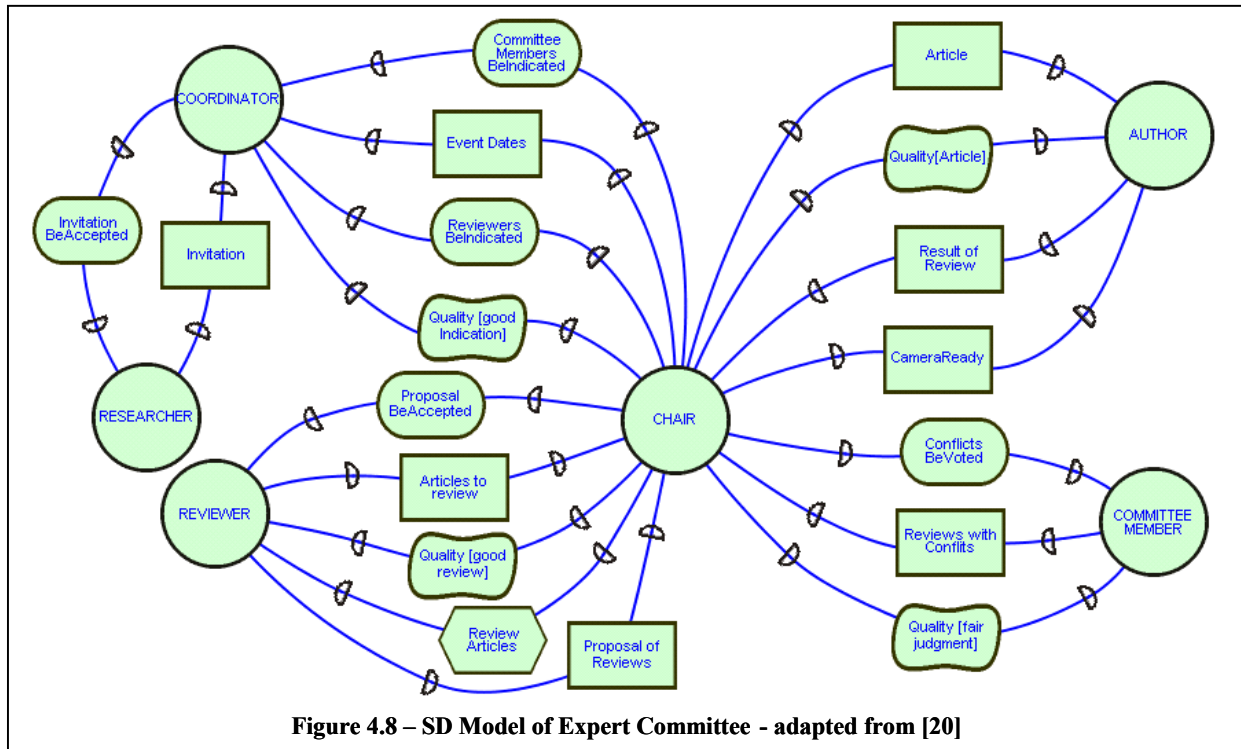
COORDINATOR

Committee Members BeIndicated

Event Dates

Reviewers BeIndicated

Quality [good Indication]

Invitation BeAccepted

Invitation

RESEARCHER

Article

Quality[Article]

AUTHOR

Result of Review

CameraReady

CHAIR

Proposal BeAccepted

Articles to review

REVIEWER

Quality [good review]

Review Articles

Proposal of Reviews

Conflicts BeVoted

Reviews with Conflits

COMMITTEE MEMBER

Quality [fair judgment]

Figure 4.8 – SD Model of Expert Committee - adapted from [20]